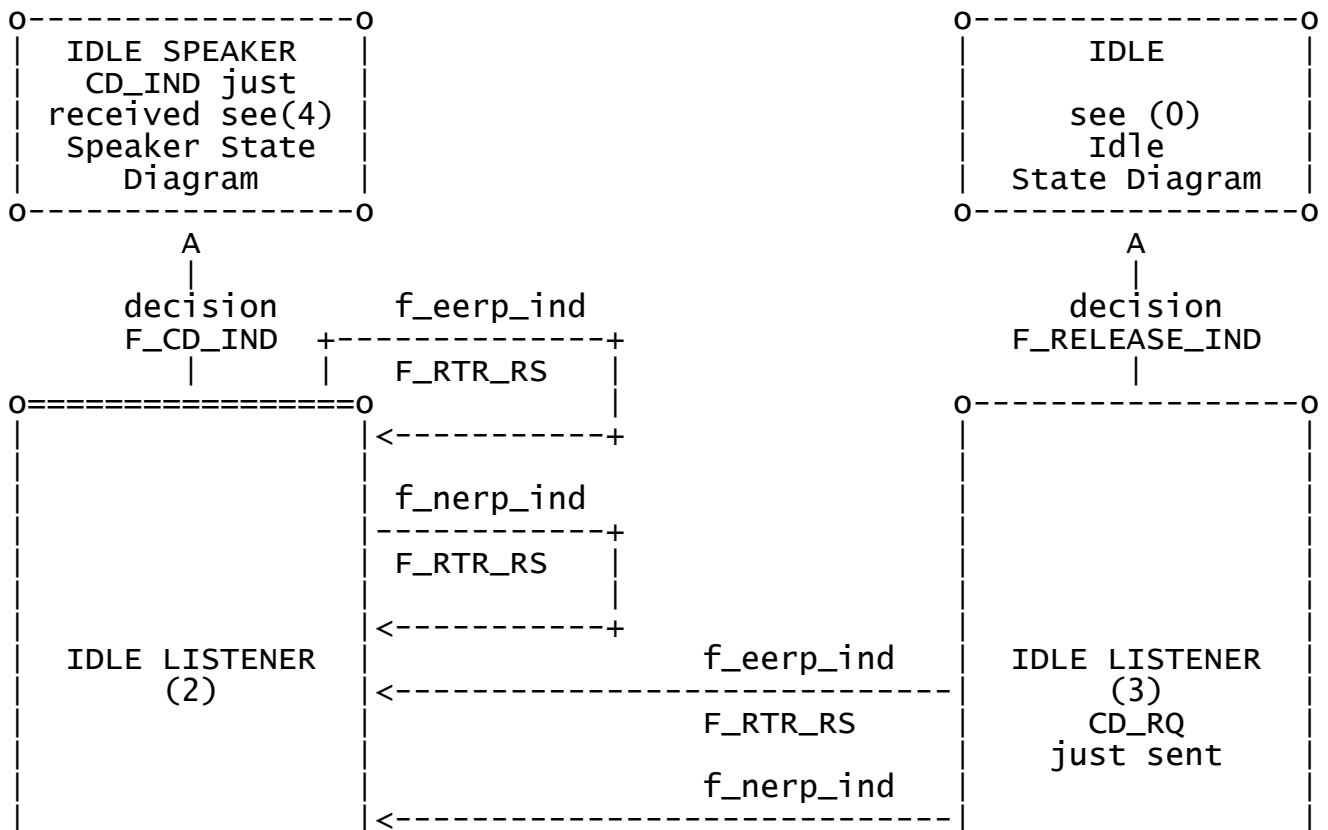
IDLE SPEAKER CD_IND just received see(4) Speaker State Diagram

IDLE

see (0) Idle State Diagram

A

decision F_CD_IND

f_eerp_ind

F_RTR_RS

A

decision F_RELEASE_IND

f_nerp_ind

F_RTR_RS

IDLE LISTENER (2)

f_eerp_ind

F_RTR_RS

f_nerp_ind

IDLE LISTENER (3) CD_RQ just sent